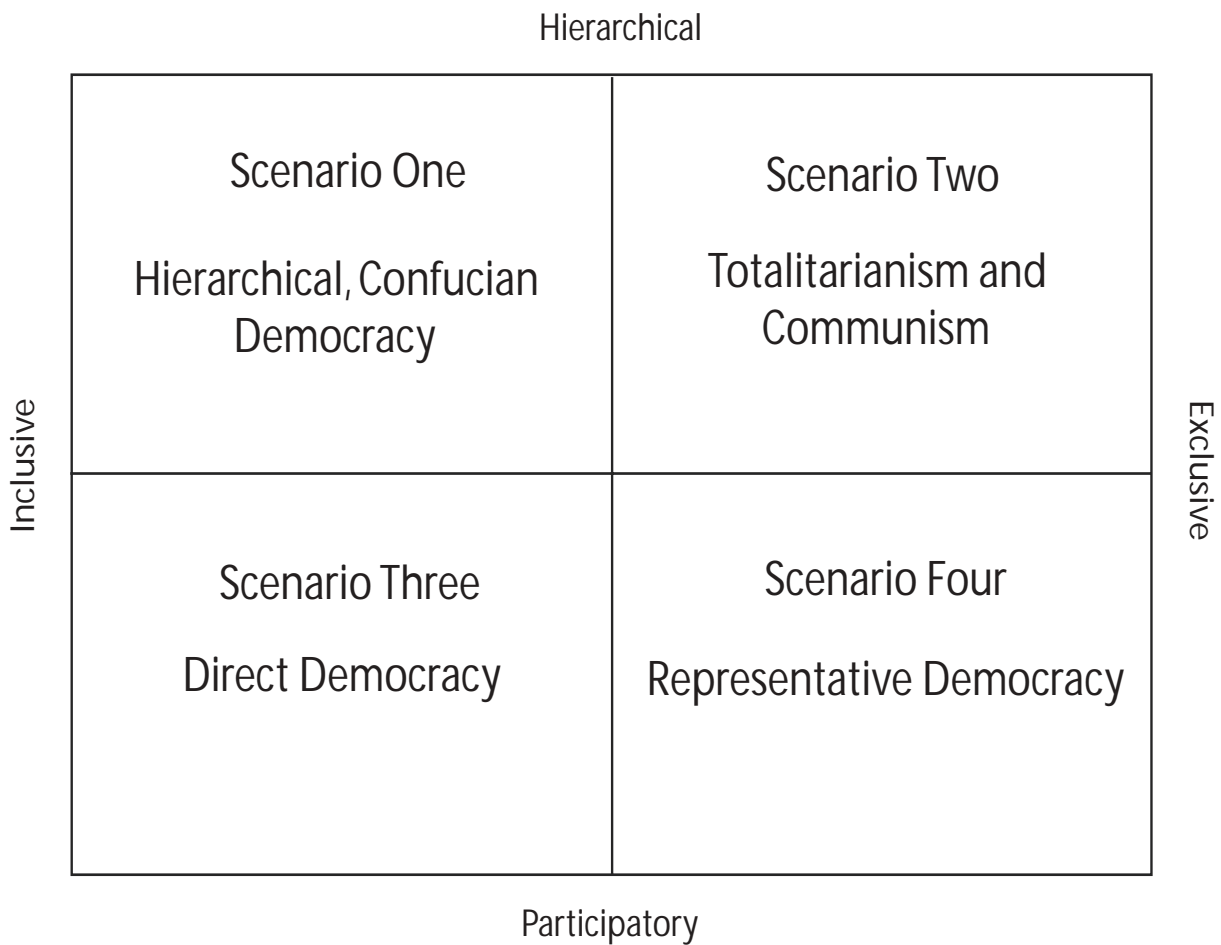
Hierarchical

Inclusive

Exclusive

| Scenario One<br>Hierarchical, Confucian Democracy | Scenario Two<br>Totalitarianism and Communism |
|---|---|
| Scenario Three<br>Direct Democracy | Scenario Four<br>Representative Democracy |

Participatory